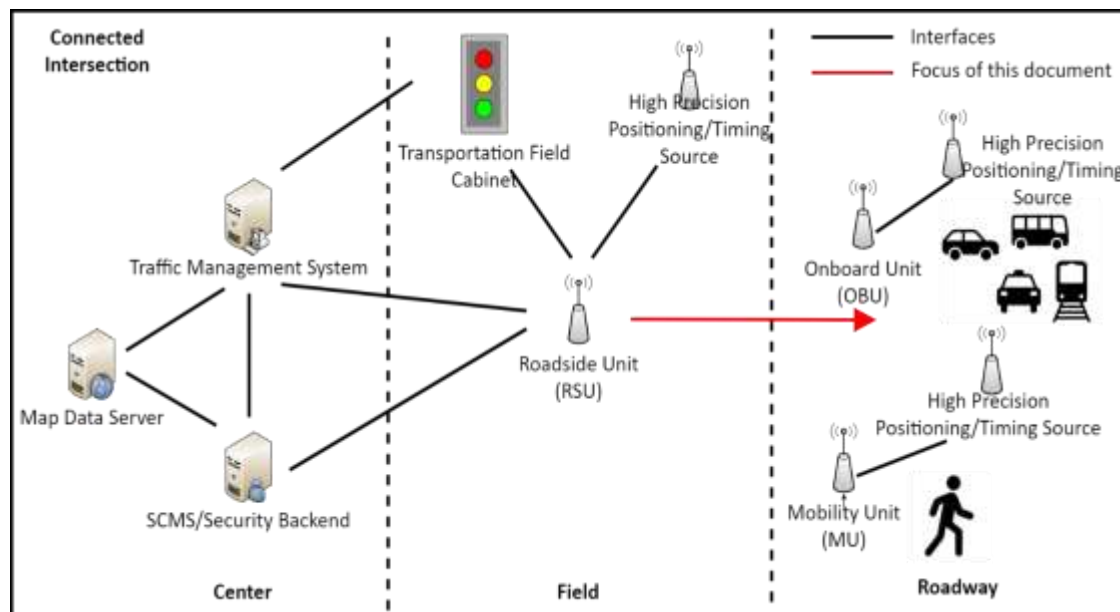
Connected Intersection

Interfaces

Focus of this document

Transportation Field Cabinet

High Precision Positioning/Timing Source

High Precision Positioning/Timing Source

Traffic Management System

Onboard Unit (OBU)

Roadside Unit (RSU)

Map Data Server

High Precision Positioning/Timing Source

SCMS/Security Backend

Mobility Unit (MU)

Center

Field

Roadway